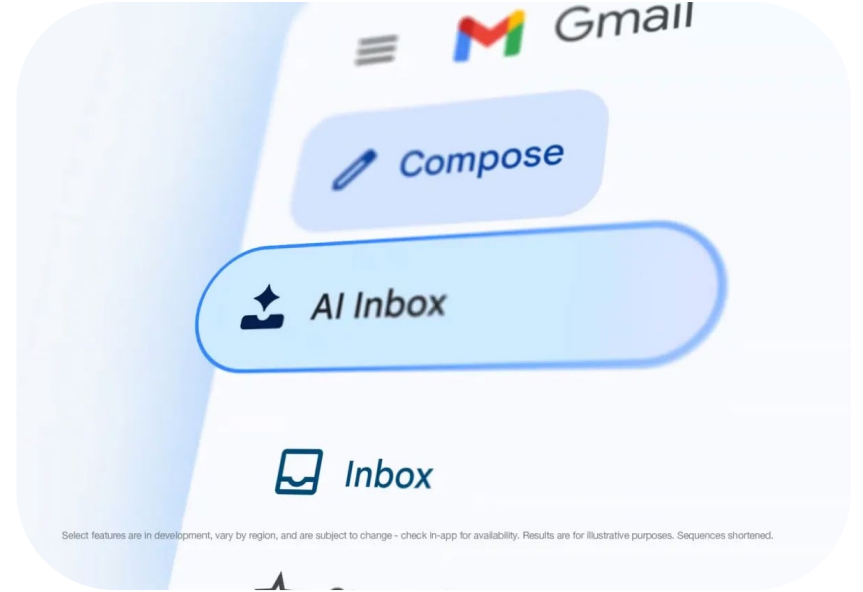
Gmail

Compose

AI Inbox

Inbox

Select features are in development, vary by region, and are subject to change - check in-app for availability. Results are for illustrative purposes. Sequences shortened.